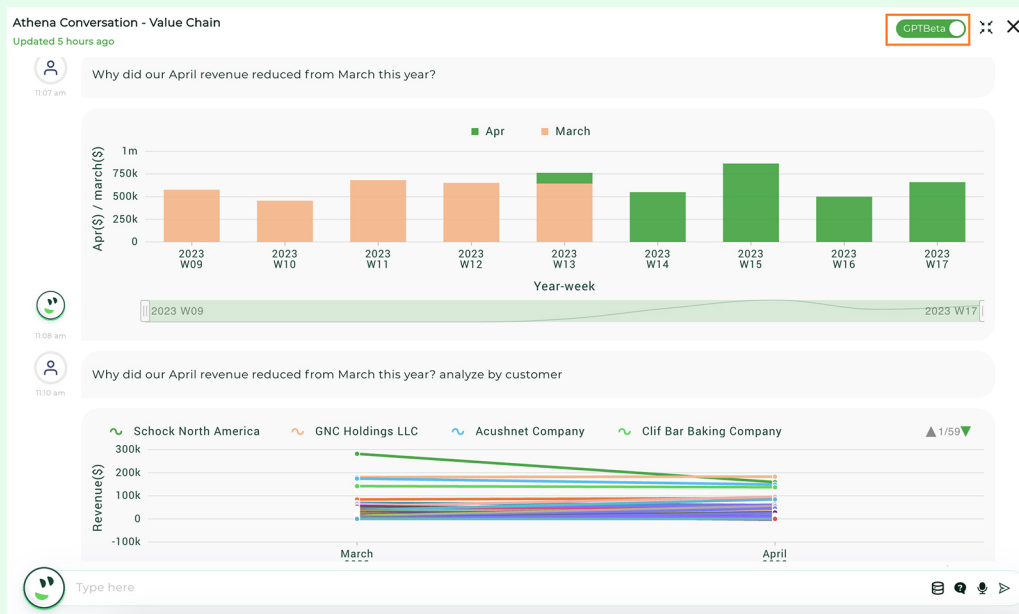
Athena Conversation - Value Chain
Updated 5 hours ago

GPTBeta

11:07 am

Why did our April revenue reduced from March this year?

Apr March

1m
750k
500k
250k
0

Apr($) / march($)

2023 W09
2023 W10
2023 W11
2023 W12
2023 W13
2023 W14
2023 W15
2023 W16
2023 W17

Year-week

2023 W09
2023 W17

11:08 am

11:10 am

Why did our April revenue reduced from March this year? analyze by customer

Schock North America
GNC Holdings LLC
Acushnet Company
Clif Bar Baking Company
1/59

300k
200k
100k
0
-100k

Revenue($)

March
April

Type here